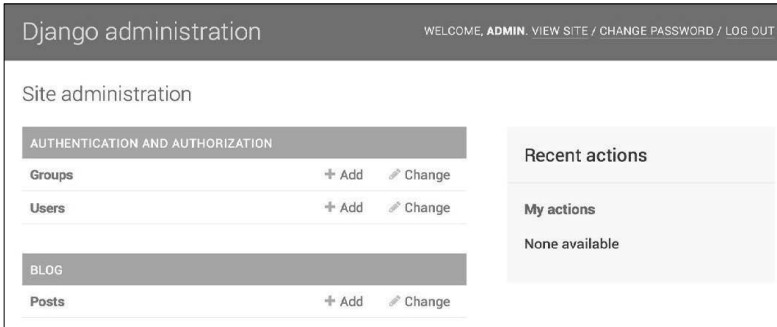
Django administration

WELCOME, ADMIN. VIEW SITE / CHANGE PASSWORD / LOG OUT

Site administration

| AUTHENTICATION AND AUTHORIZATION | | |
|---|---|---|
| Groups | + Add | Change |
| Users | + Add | Change |

| BLOG | | |
|---|---|---|
| Posts | + Add | Change |

Recent actions

My actions

None available